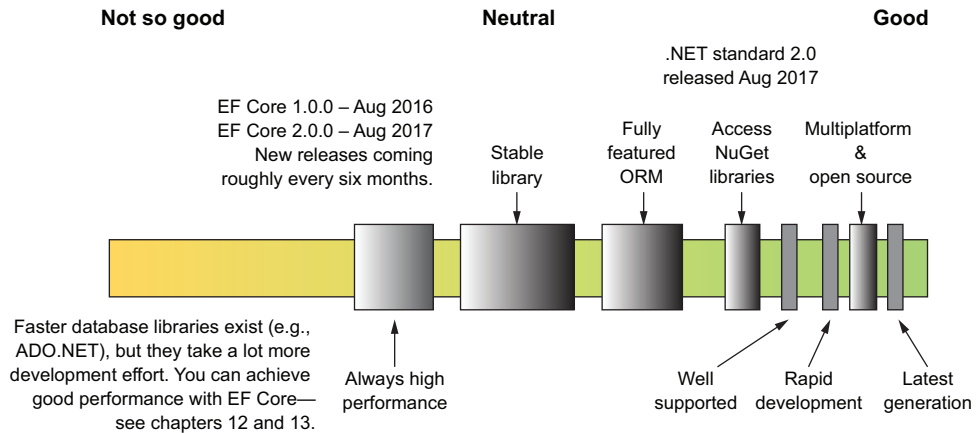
Not so good

Neutral

Good

.NET standard 2.0 released Aug 2017

EF Core 1.0.0 – Aug 2016
EF Core 2.0.0 – Aug 2017
New releases coming roughly every six months.

Stable library

Fully featured ORM

Access NuGet libraries

Multiplatform & open source

Faster database libraries exist (e.g., ADO.NET), but they take a lot more development effort. You can achieve good performance with EF Core—see chapters 12 and 13.

Always high performance

Well supported

Rapid development

Latest generation